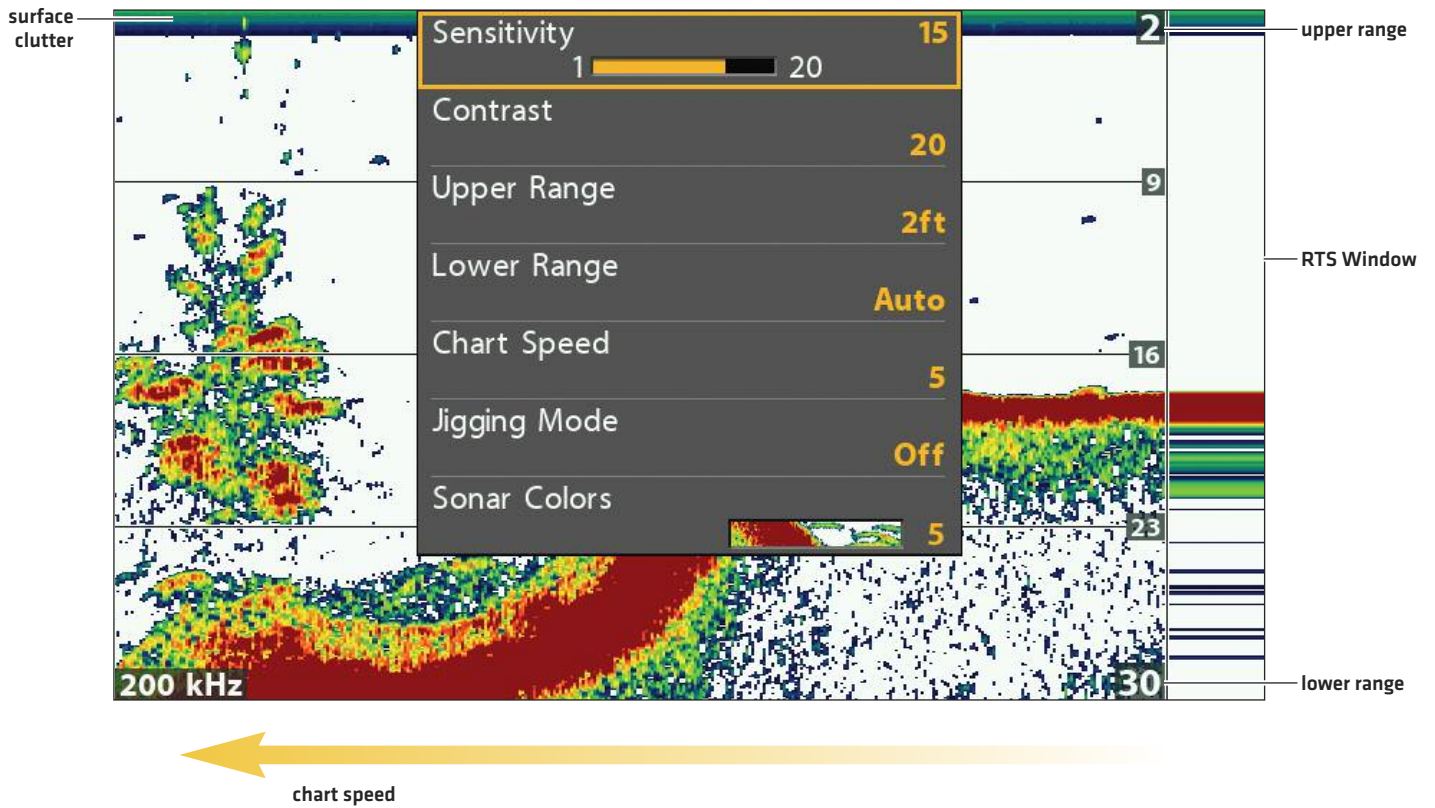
surface clutter

Sensitivity 15
1 20

Contrast
20

Upper Range
2ft

Lower Range
Auto

Chart Speed
5

Jigging Mode
Off

Sonar Colors
5

2

upper range

9

RTS Window

16

23

200 kHz

30

lower range

chart speed